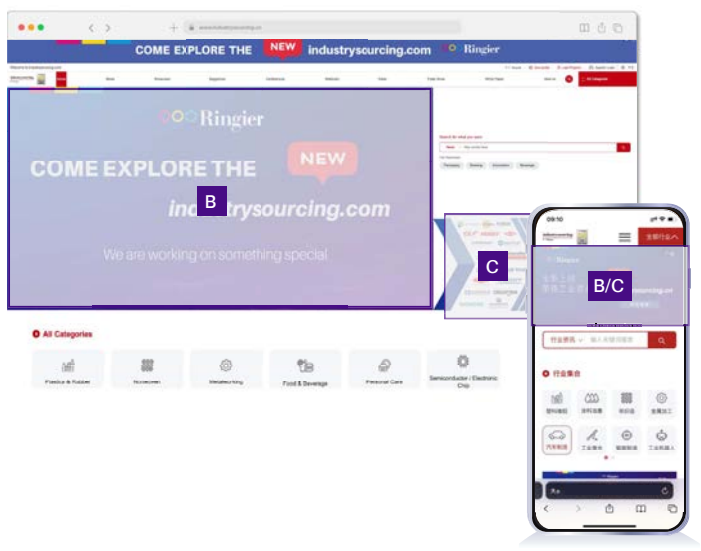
COME EXPLORE THE NEW industrysourcing.com Ringier

All Categories

Ringier

COME EXPLORE THE NEW

industrysourcing.com

B

We are working on something special

C

All Categories

Plastics & Rubber

Nonwoven

Metalworking

Food & Beverage

Personal Care

Semiconductor / Electronic Chip

09:10

B/C

行业集合